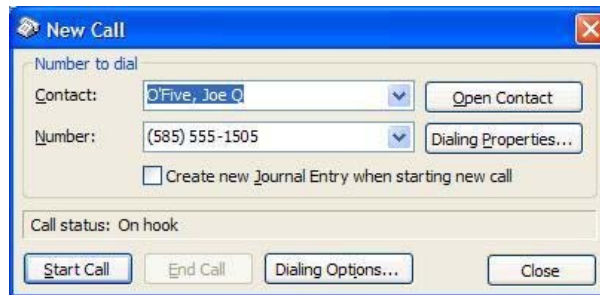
New Call

Number to dial

Contact: O'Five, Joe Q

Open Contact

Number: (585) 555-1505

Dialing Properties...

Create new Journal Entry when starting new call

Call status: On hook

Start Call

End Call

Dialing Options...

Close